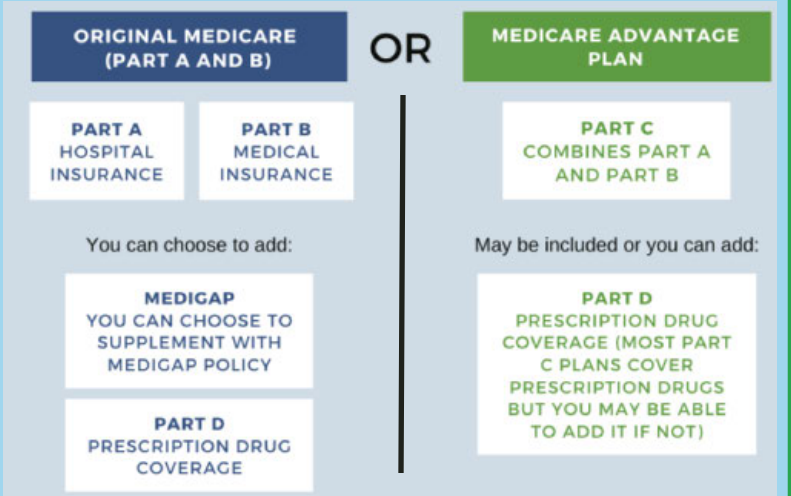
ORIGINAL MEDICARE (PART A AND B)

OR

MEDICARE ADVANTAGE PLAN

PART A
HOSPITAL INSURANCE

PART B
MEDICAL INSURANCE

You can choose to add:

MEDIGAP
YOU CAN CHOOSE TO SUPPLEMENT WITH MEDIGAP POLICY

PART D
PRESCRIPTION DRUG COVERAGE

PART C
COMBINES PART A AND PART B

May be included or you can add:

PART D
PRESCRIPTION DRUG COVERAGE (MOST PART C PLANS COVER PRESCRIPTION DRUGS BUT YOU MAY BE ABLE TO ADD IT IF NOT)